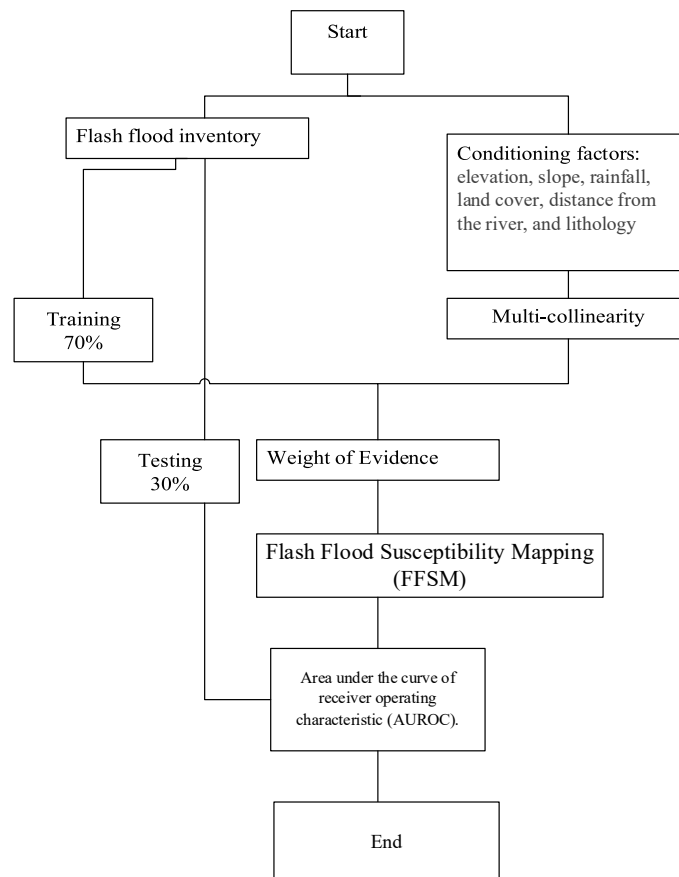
Start

Flash flood inventory

Conditioning factors: elevation, slope, rainfall, land cover, distance from the river, and lithology

Training 70%

Multi-collinearity

Testing 30%

Weight of Evidence

Flash Flood Susceptibility Mapping (FFSM)

Area under the curve of receiver operating characteristic (AUROC).

End